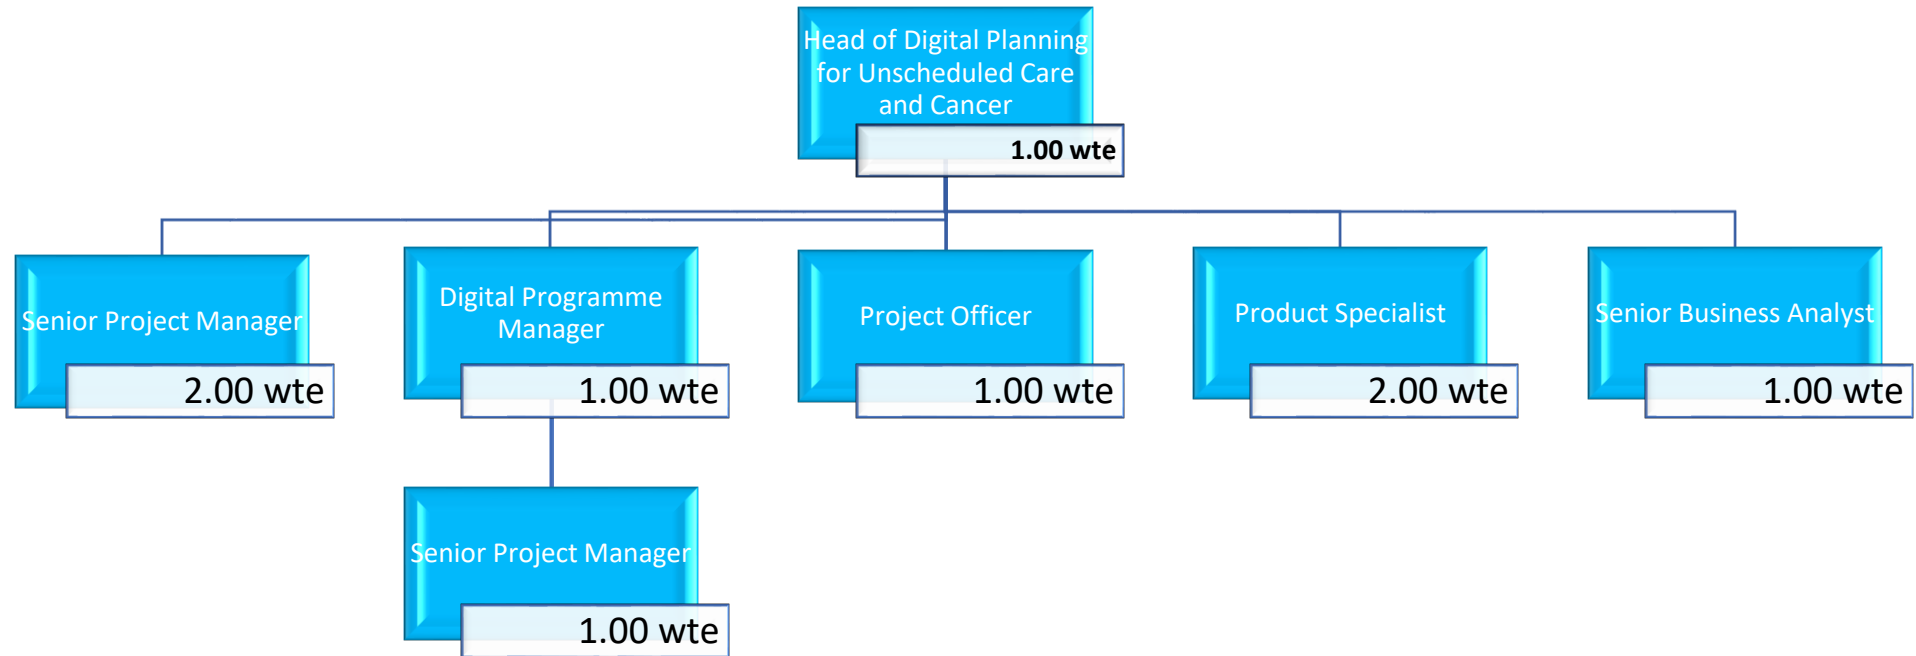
Head of Digital Planning for Unscheduled Care and Cancer
1.00 wte

Senior Project Manager
2.00 wte

Digital Programme Manager
1.00 wte

Project Officer
1.00 wte

Product Specialist
2.00 wte

Senior Business Analyst
1.00 wte

Senior Project Manager
1.00 wte